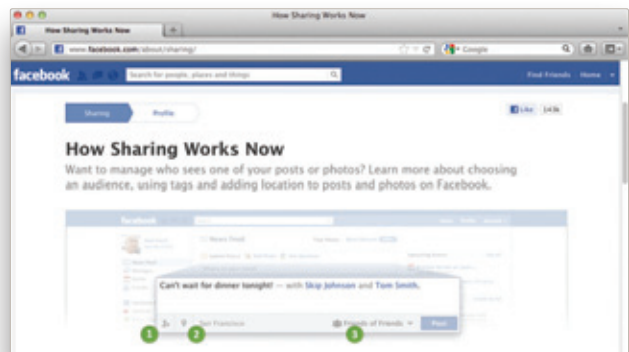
How Sharing Works Now

How Sharing Works Now

+

www.facebook.com/about/sharing/

Google

facebook

Search for people, places and things

Find Friends

Home

Sharing

Profile

Like

143k

How Sharing Works Now

Want to manage who sees one of your posts or photos? Learn more about choosing an audience, using tags and adding location to posts and photos on Facebook.

facebook

News Feed

Can't wait for dinner tonight! — with Skip Johnson and Tom Smith.

San Francisco

Friends of Friends

Post

1

2

3